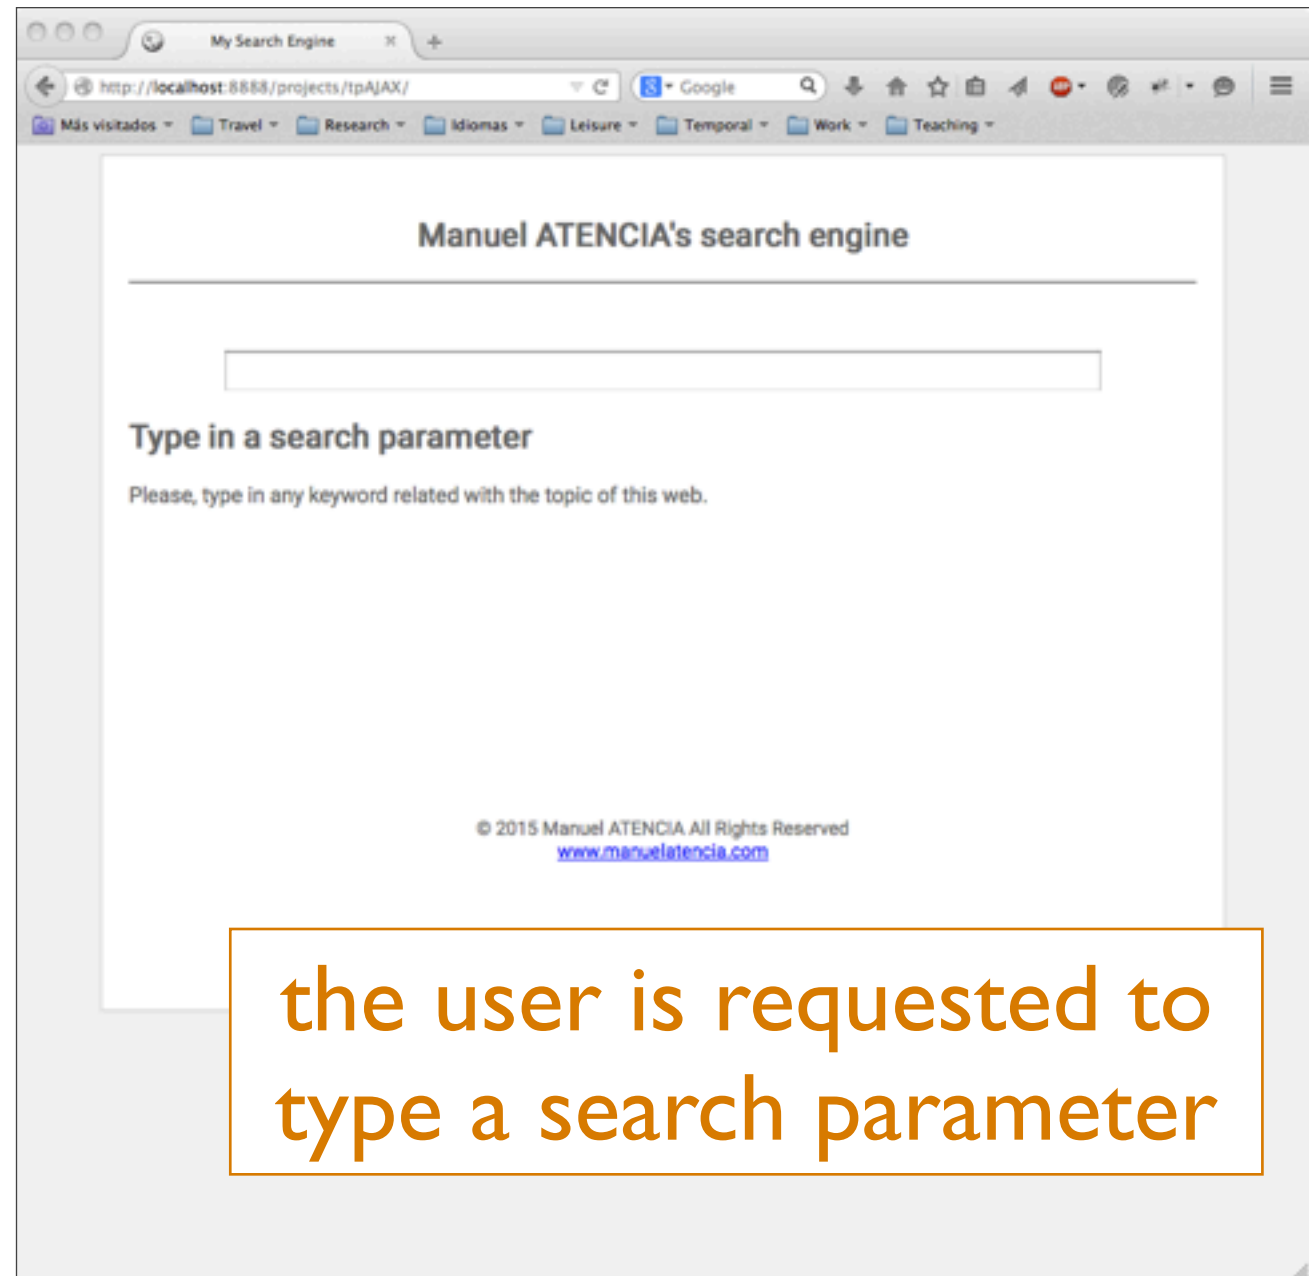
My Search Engine

http://localhost:8888/projects/tpAJAX/

Google

Más visitados Travel Research Idiomas Leisure Temporal Work Teaching

Manuel ATENCIA's search engine

Type in a search parameter

Please, type in any keyword related with the topic of this web.

© 2015 Manuel ATENCIA All Rights Reserved
www.manuelatencia.com

the user is requested to type a search parameter